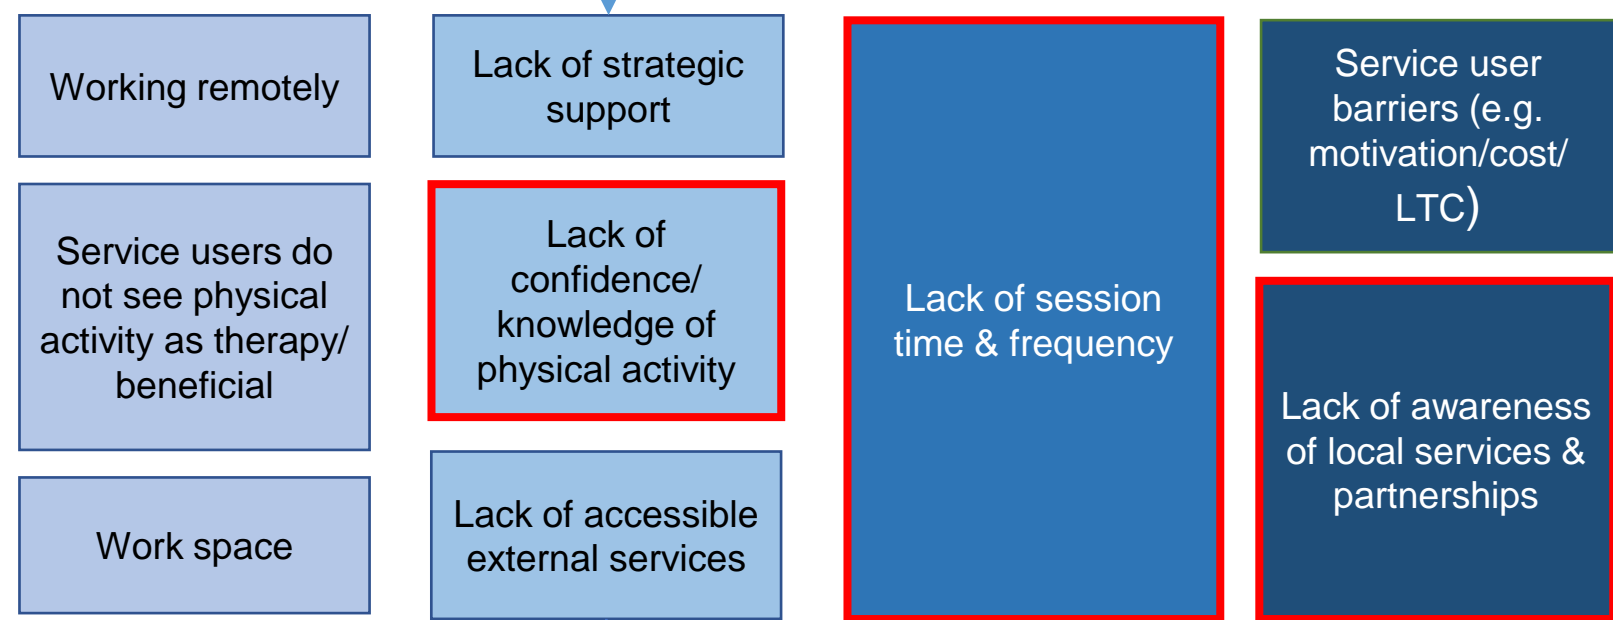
Working remotely

Service users do not see physical activity as therapy/ beneficial

Work space

Lack of strategic support

Lack of confidence/ knowledge of physical activity

Lack of accessible external services

Lack of session time & frequency

Service user barriers (e.g. motivation/cost/ LTC)

Lack of awareness of local services & partnerships